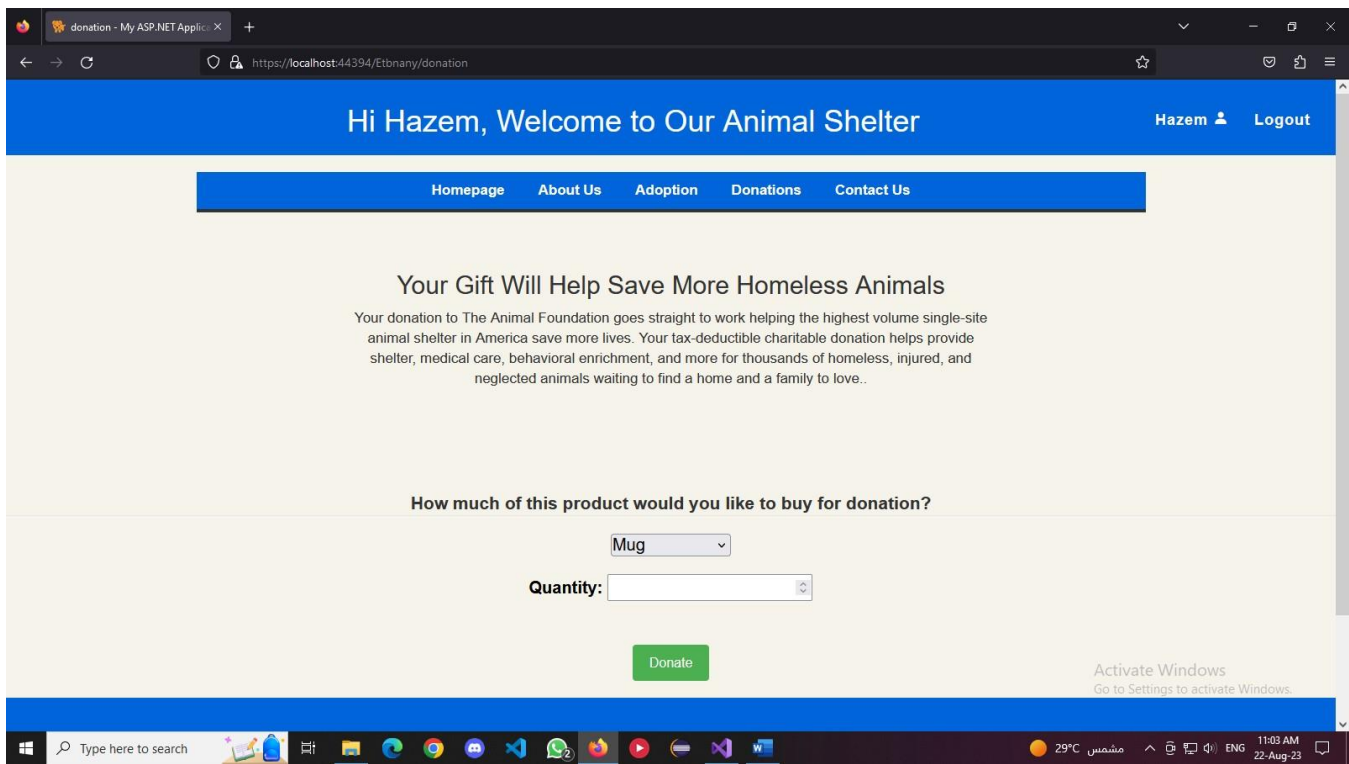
donation - My ASP.NET Applica ×

https://localhost:44394/Etbnany/donation

Hi Hazem, Welcome to Our Animal Shelter

Hazem

Logout

Homepage About Us Adoption Donations Contact Us

Your Gift Will Help Save More Homeless Animals

Your donation to The Animal Foundation goes straight to work helping the highest volume single-site animal shelter in America save more lives. Your tax-deductible charitable donation helps provide shelter, medical care, behavioral enrichment, and more for thousands of homeless, injured, and neglected animals waiting to find a home and a family to love..

How much of this product would you like to buy for donation?

Mug

Quantity:

Donate

Activate Windows
Go to Settings to activate Windows.

Type here to search

29°C مشمس

ENG

11:03 AM
22-Aug-23